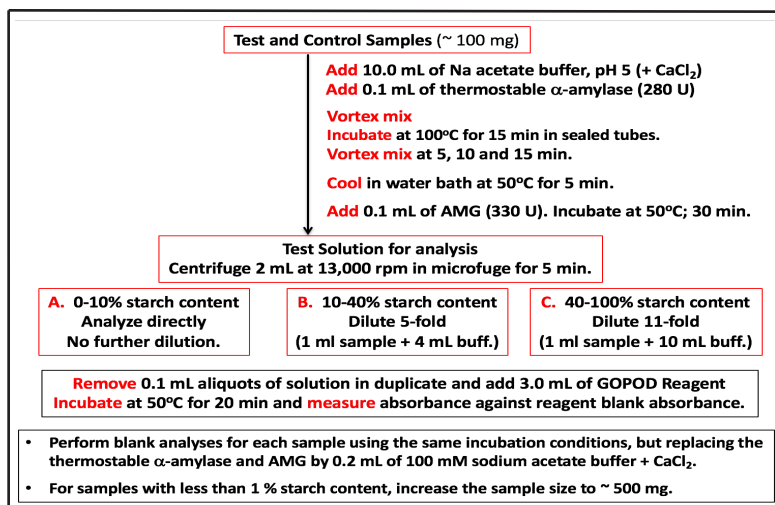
Test and Control Samples (~ 100 mg)

Add 10.0 mL of Na acetate buffer, pH 5 (+ $CaCl_2$)
Add 0.1 mL of thermostable $\alpha$-amylase (280 U)

Vortex mix
Incubate at 100$^o$C for 15 min in sealed tubes.
Vortex mix at 5, 10 and 15 min.

Cool in water bath at 50$^o$C for 5 min.

Add 0.1 mL of AMG (330 U). Incubate at 50$^o$C; 30 min.

Test Solution for analysis
Centrifuge 2 mL at 13,000 rpm in microfuge for 5 min.

A. 0-10% starch content
Analyze directly
No further dilution.

B. 10-40% starch content
Dilute 5-fold
(1 ml sample + 4 mL buff.)

C. 40-100% starch content
Dilute 11-fold
(1 ml sample + 10 mL buff.)

Remove 0.1 mL aliquots of solution in duplicate and add 3.0 mL of GOPOD Reagent
Incubate at 50$^o$C for 20 min and measure absorbance against reagent blank absorbance.

• Perform blank analyses for each sample using the same incubation conditions, but replacing the thermostable $\alpha$-amylase and AMG by 0.2 mL of 100 mM sodium acetate buffer + $CaCl_2$.

• For samples with less than 1 % starch content, increase the sample size to ~ 500 mg.